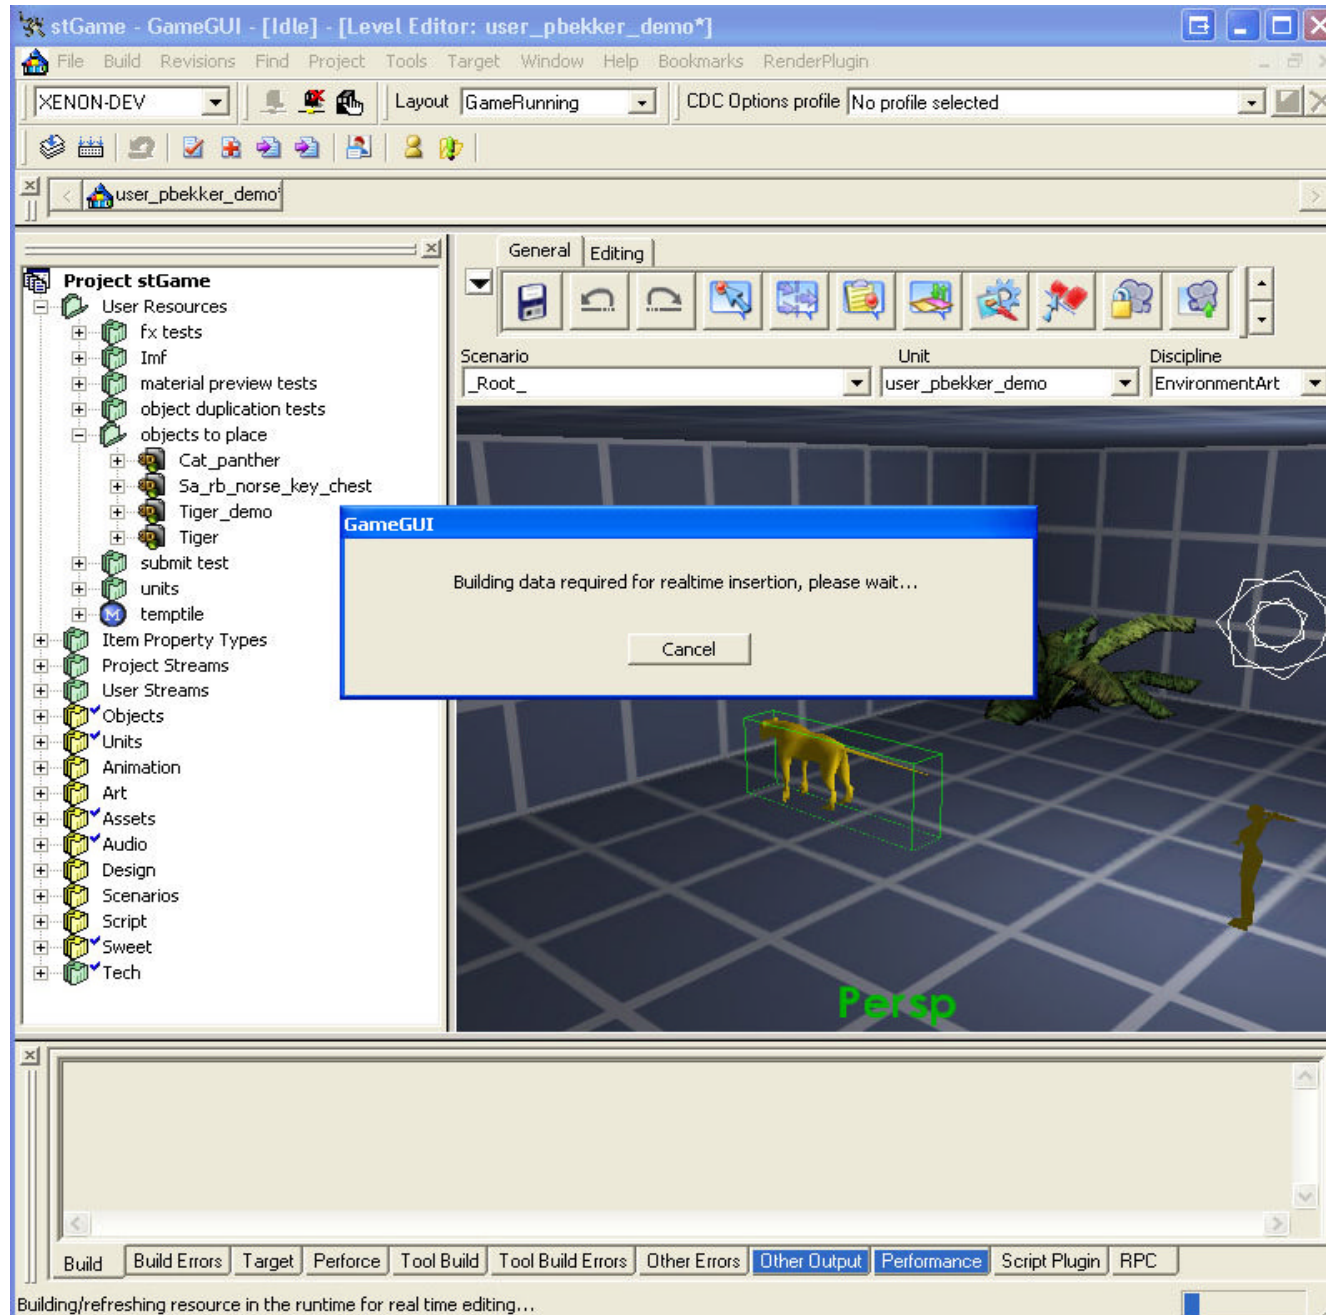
stGame - GameGUI - [Idle] - [Level Editor: user_pbekker_demo*]

File Build Revisions Find Project Tools Target Window Help Bookmarks RenderPlugin

XENON-DEV

Layout GameRunning

CDC Options profile No profile selected

user_pbekker_demo*

Project stGame
User Resources
fx tests
Imf
material preview tests
object duplication tests
objects to place
Cat_panther
Sa_rb_norse_key_chest
Tiger_demo
Tiger
submit test
units
temptile
Item Property Types
Project Streams
User Streams
Objects
Units
Animation
Art
Assets
Audio
Design
Scenarios
Script
Sweet
Tech

General Editing

Scenario
_Root_
Unit
user_pbekker_demo
Discipline
EnvironmentArt

GameGUI
Building data required for realtime insertion, please wait...
Cancel

Persp

Build Build Errors Target Perforce Tool Build Tool Build Errors Other Errors Other Output Performance Script Plugin RPC

Building/refreshing resource in the runtime for real time editing...